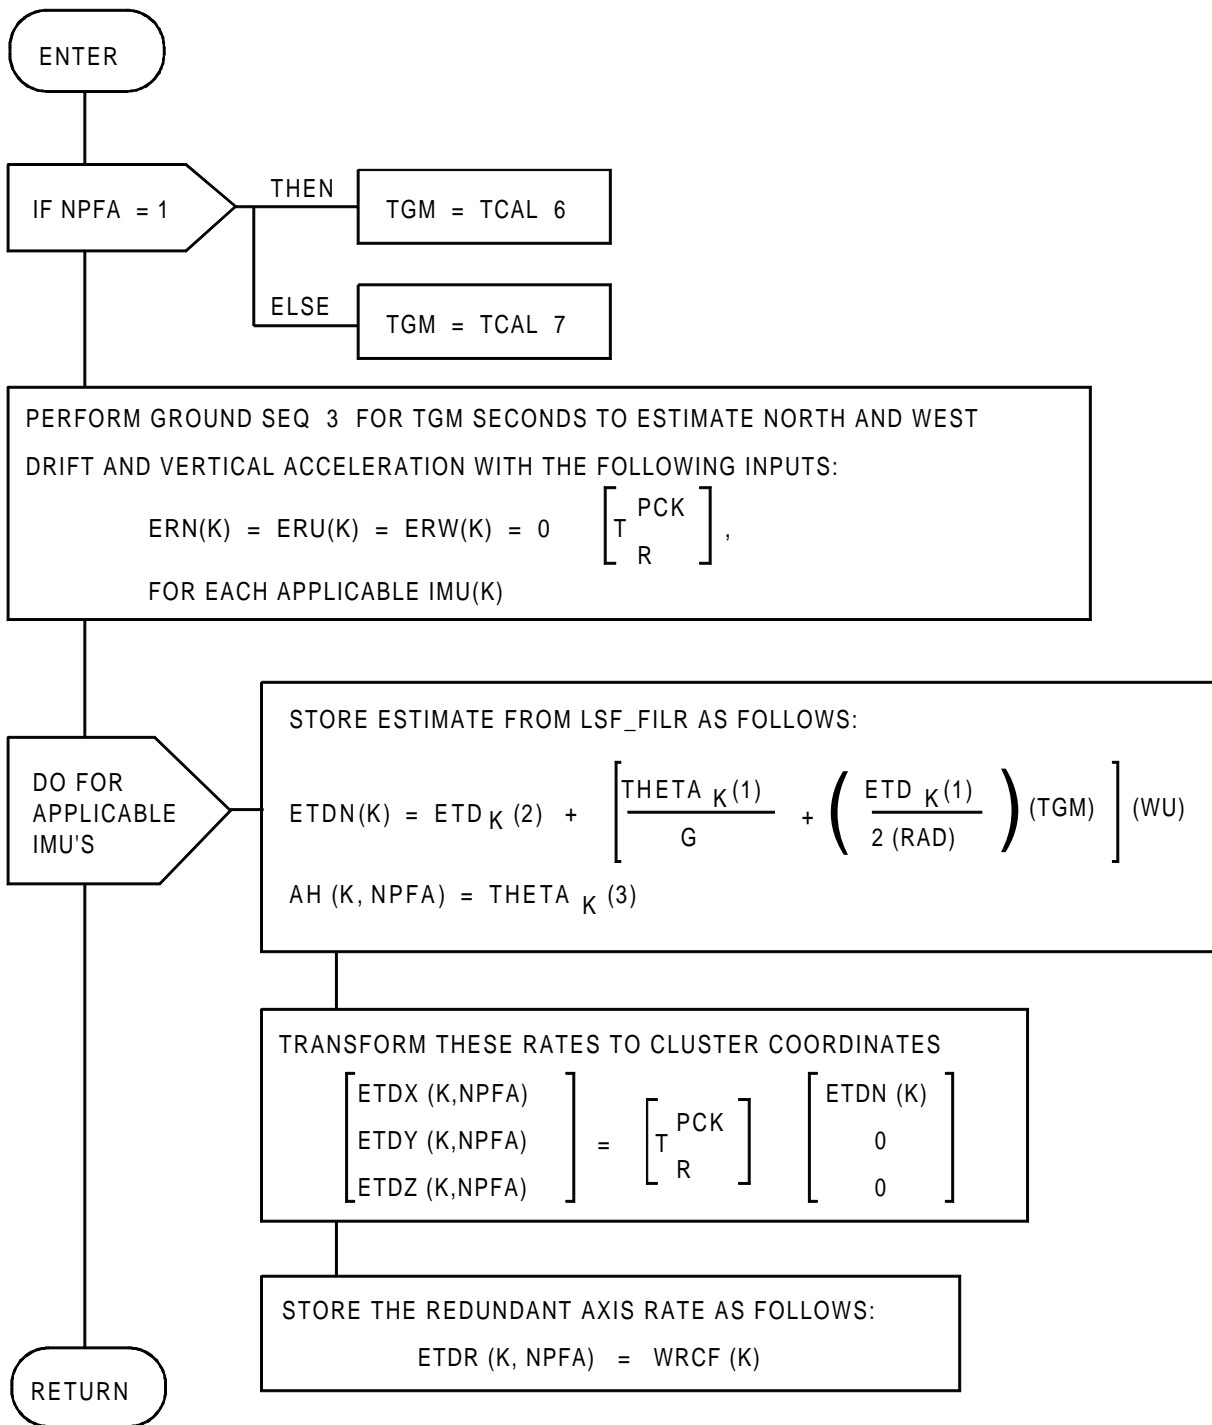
ENTER

IF NPFA = 1

THEN

TGM = TCAL 6

ELSE

TGM = TCAL 7

PERFORM GROUND SEQ 3 FOR TGM SECONDS TO ESTIMATE NORTH AND WEST DRIFT AND VERTICAL ACCELERATION WITH THE FOLLOWING INPUTS:

$ERN(K) = ERU(K) = ERW(K) = 0 \quad \left[T_R^{PCK}\right]$,

FOR EACH APPLICABLE IMU(K)

DO FOR APPLICABLE IMU'S

STORE ESTIMATE FROM LSF_FILR AS FOLLOWS:

$ETDN(K) = ETD_K(2) + \left[\frac{THETA_K(1)}{G} + \left(\frac{ETD_K(1)}{2\ (RAD)}\right)(TGM)\right](WU)$

$AH\ (K, NPFA) = THETA_K(3)$

TRANSFORM THESE RATES TO CLUSTER COORDINATES

$\begin{bmatrix} ETDX\ (K,NPFA) \\ ETDY\ (K,NPFA) \\ ETDZ\ (K,NPFA) \end{bmatrix} = \left[T_R^{PCK}\right] \begin{bmatrix} ETDN\ (K) \\ 0 \\ 0 \end{bmatrix}$

STORE THE REDUNDANT AXIS RATE AS FOLLOWS:

ETDR (K, NPFA) = WRCF (K)

RETURN